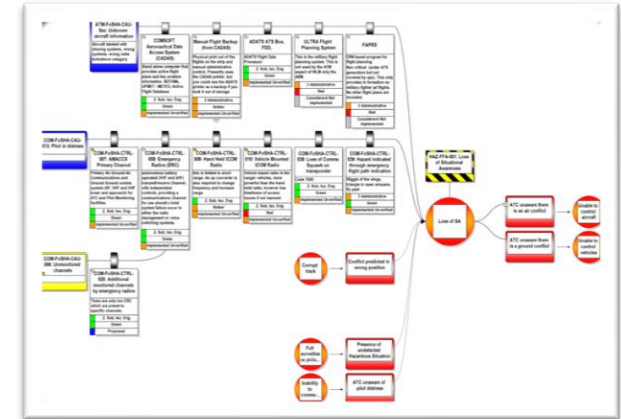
ATM-FvSHA-CAU-Sec: Unknown aircraft information

COMSOPT Aeronautical Data Access System (CADAS)

Manual Flight Backup (from CADAS)

ADATS ATS Box, FDD,

ULTRA Flight Planning System

FAPRS

2 Sub; Inc; Eng

Green

Implemented Unverified

1 Administrative

Amber

Red

COM-FvSHA-CAU-Sec: Pilot in distress

COM-FvSHA-CTRL-007: AMACCS Primary Channel

COM-FvSHA-CTRL-008: Emergency Radios (ERC)

COM-FvSHA-CTRL-009: Hand Held ICOM Radio

COM-FvSHA-CTRL-010: Vehicle Mounted ICOM Radio

COM-FvSHA-CTRL-038: Loss of Comms Squawk on Transponder

COM-FvSHA-CTRL-039: Hazard indicated through emergency flight path indication

2 Sub; Inc; Eng

Green

Implemented Unverified

HAZ-FFA-001: Loss of Situational Awareness

Loss of SA

ATC unaware there is an air conflict

Unable to control aircraft

ATC unaware there is a ground conflict

Unable to control vehicles

COM-FvSHA-CAU-008: Unmonitored channels

COM-FvSHA-CTRL-020: Additional monitored channels by emergency radios

2 Sub; Inc; Eng

Green

Proposed

Corrupt track

Conflict predicted in wrong position

Full surveillan ce pictu...

Presence of undetected Hazardous Situation

Inability to comms...

ATC unaware of pilot distress